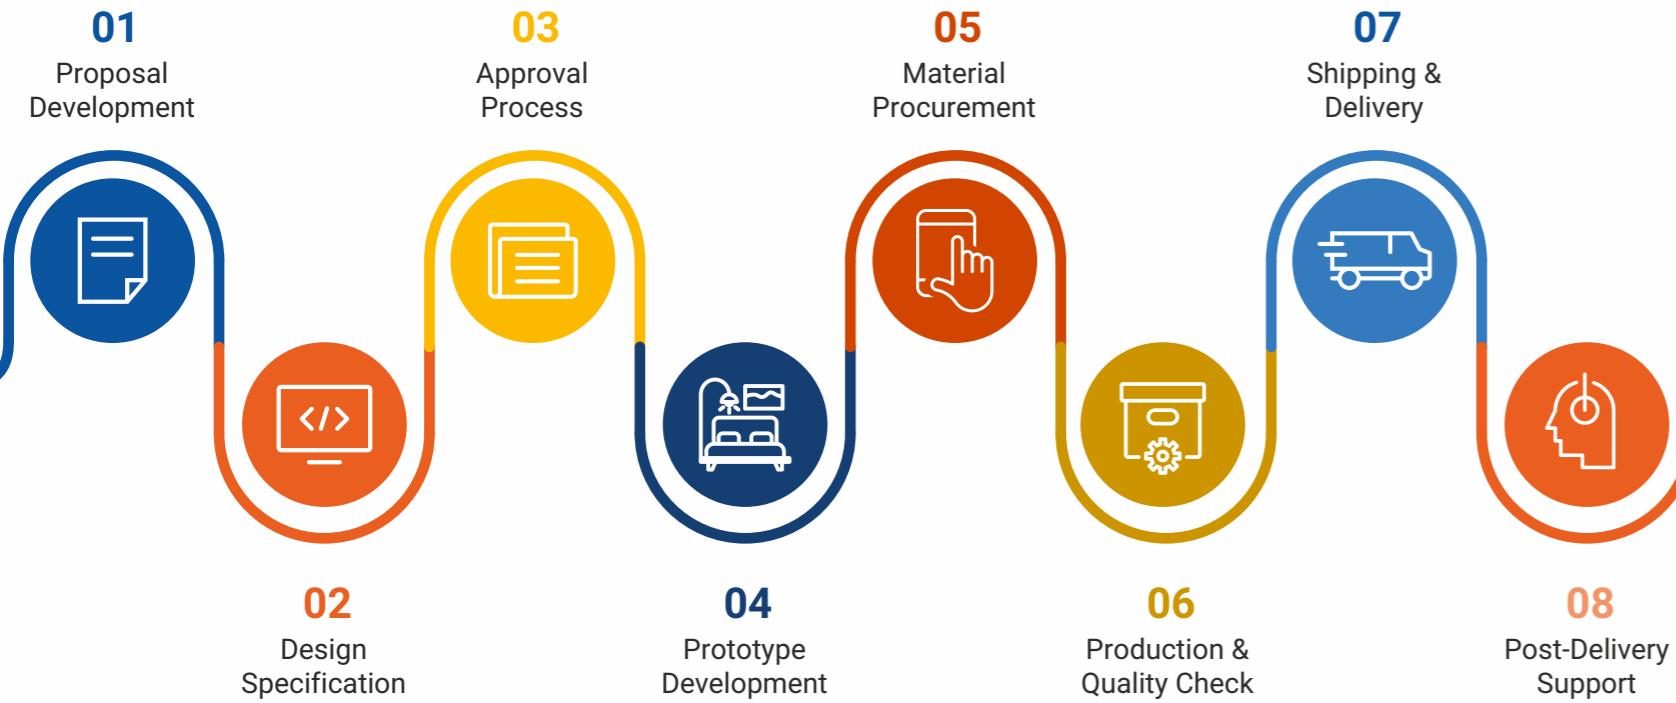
01
Proposal Development

03
Approval Process

05
Material Procurement

07
Shipping & Delivery

02
Design Specification

04
Prototype Development

06
Production & Quality Check

08
Post-Delivery Support